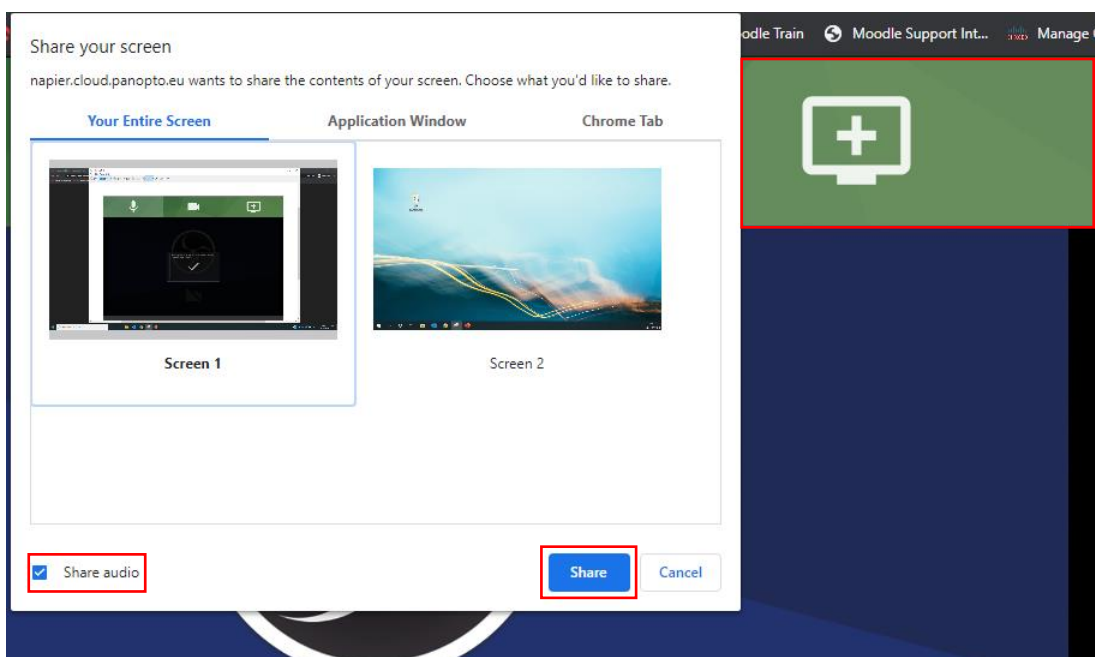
odle Train Moodle Support Int... Manage

Share your screen

napier.cloud.panopto.eu wants to share the contents of your screen. Choose what you'd like to share.

Your Entire Screen
Application Window
Chrome Tab

Screen 1
Screen 2

Share audio

Share
Cancel